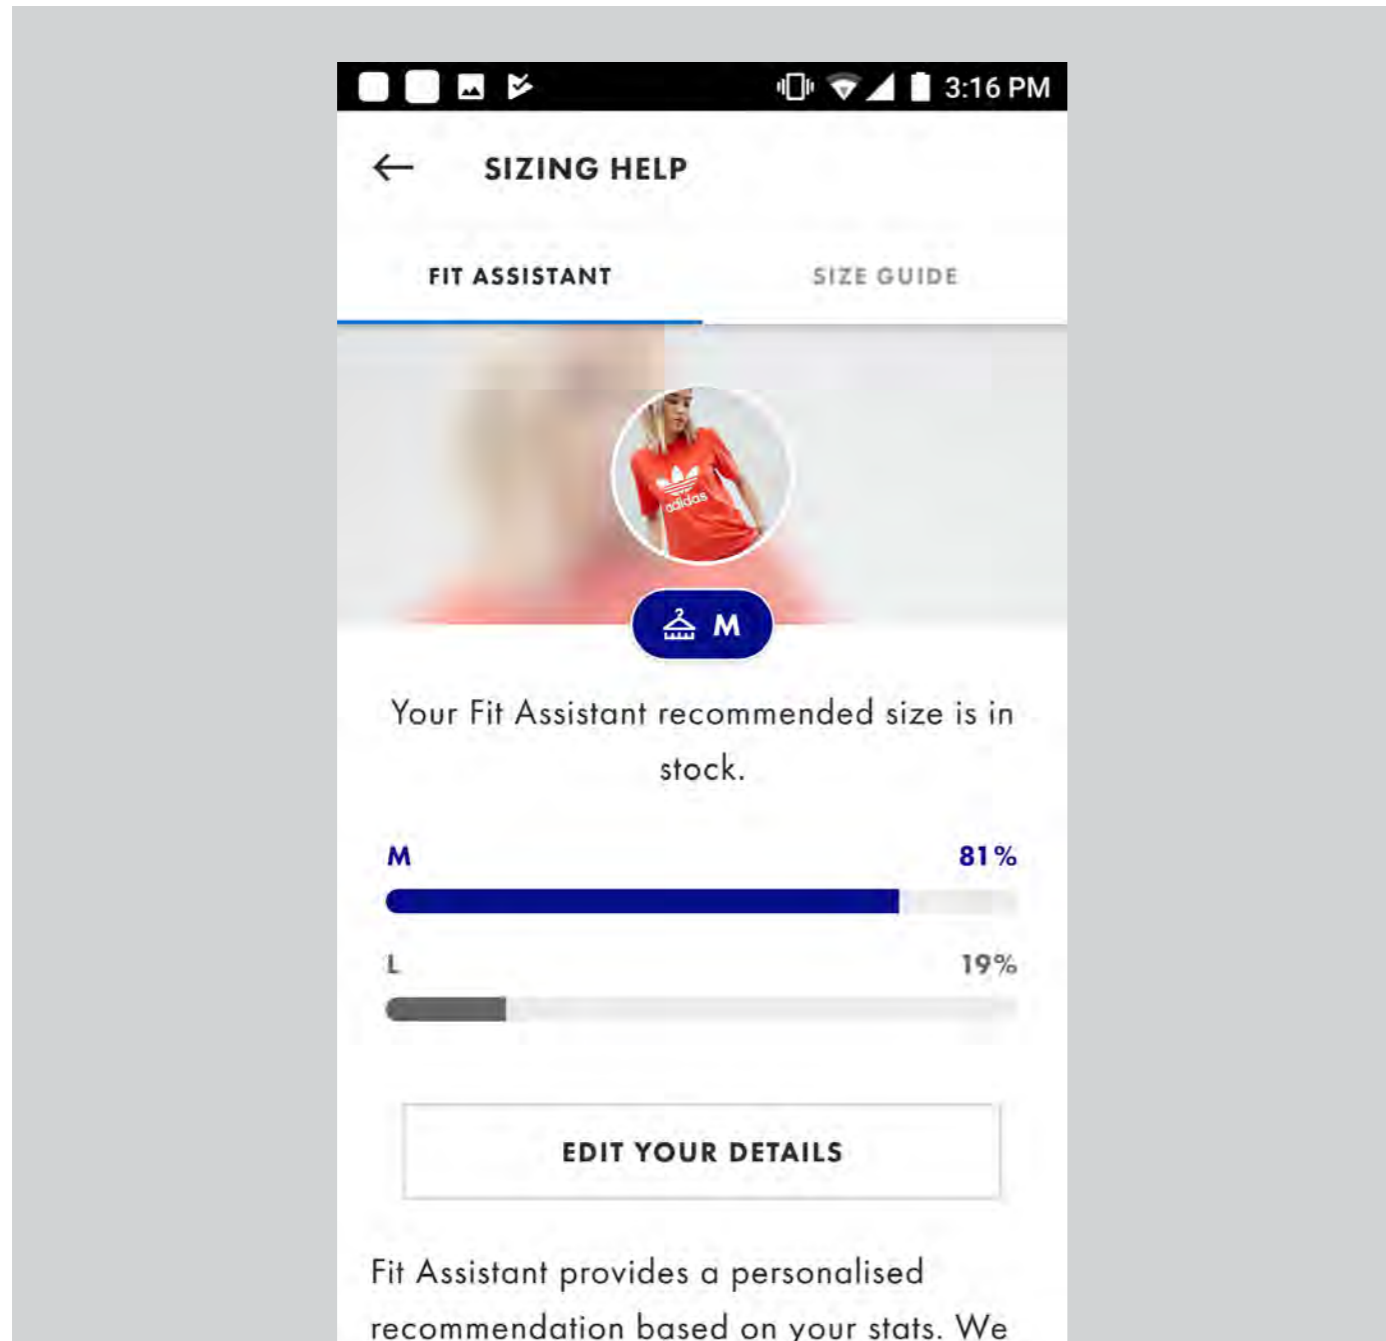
3:16 PM

SIZING HELP

FIT ASSISTANT

SIZE GUIDE

adidas

M

Your Fit Assistant recommended size is in stock.

M 81%

L 19%

EDIT YOUR DETAILS

Fit Assistant provides a personalised recommendation based on your stats. We